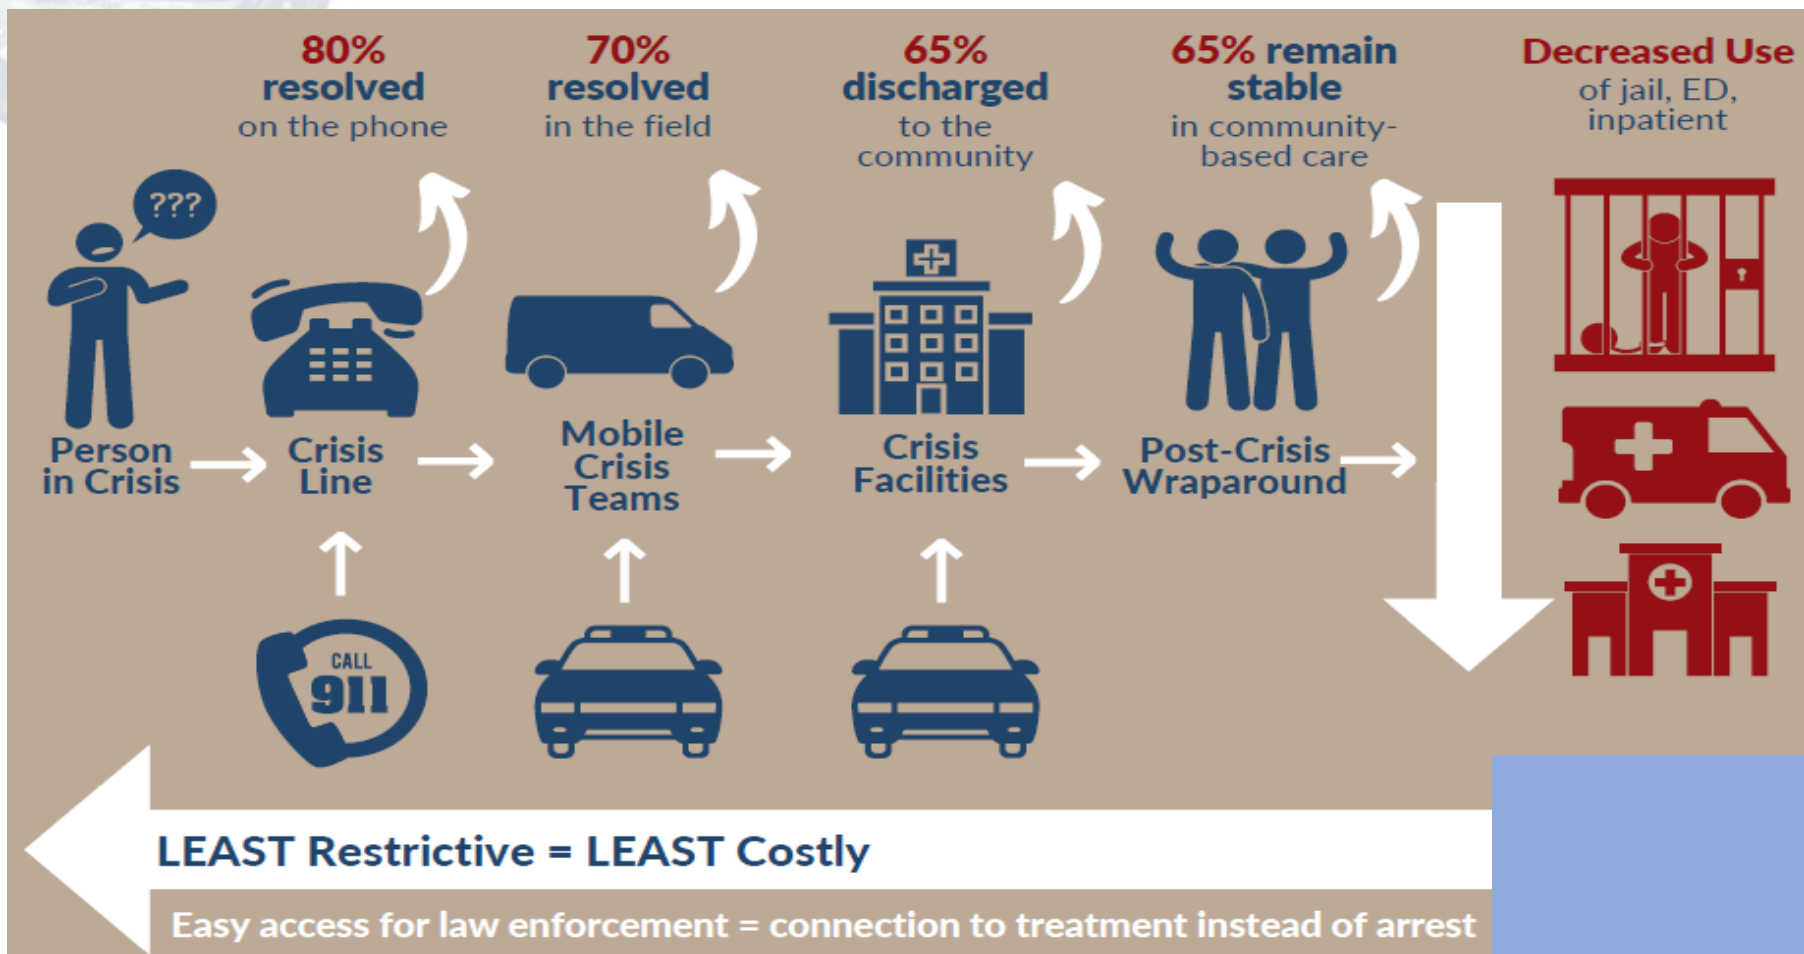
80% resolved on the phone

70% resolved in the field

65% discharged to the community

65% remain stable in community-based care

Decreased Use of jail, ED, inpatient

???

Person in Crisis

Crisis Line

Mobile Crisis Teams

Crisis Facilities

Post-Crisis Wraparound

CALL 911

LEAST Restrictive = LEAST Costly

Easy access for law enforcement = connection to treatment instead of arrest